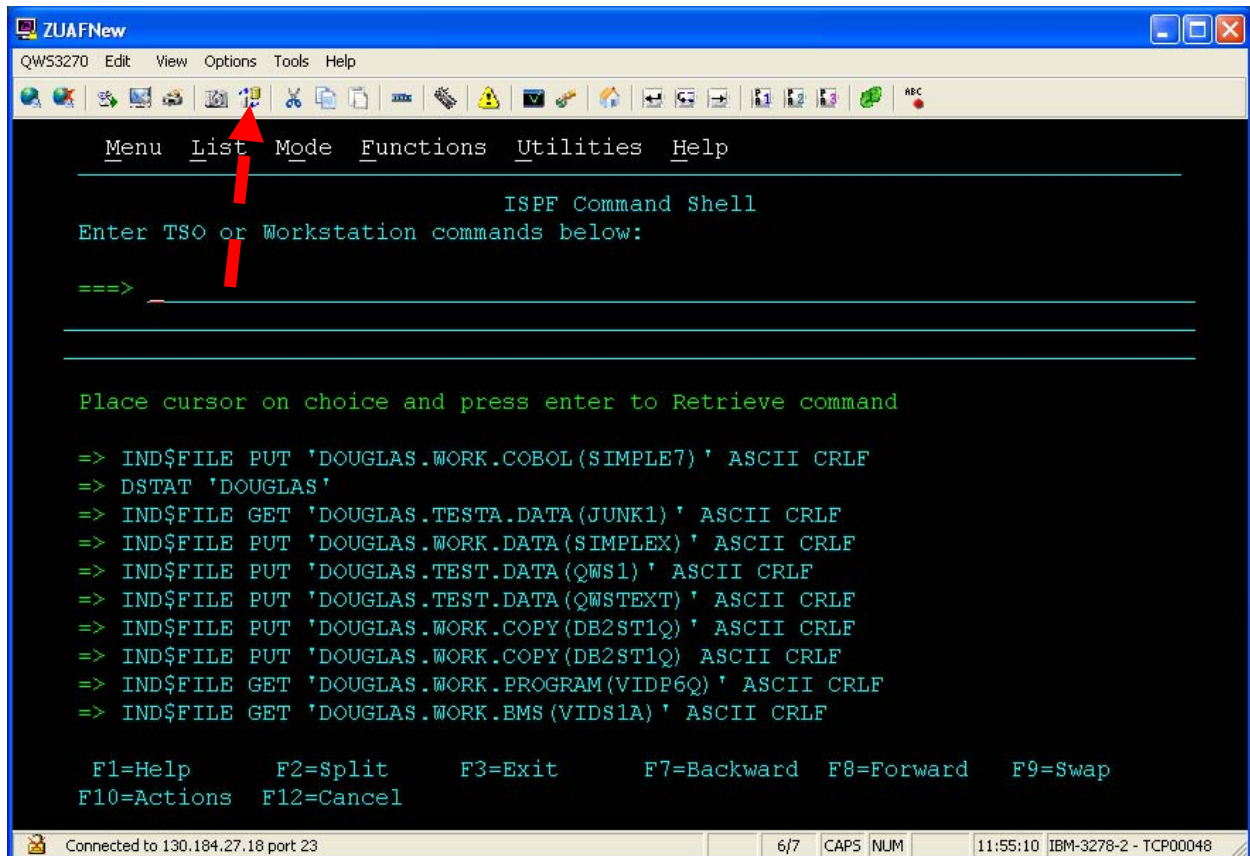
ZUAFNew

QWS3270 Edit View Options Tools Help

Menu List Mode Functions Utilities Help

ISPF Command Shell

Enter TSO or Workstation commands below:

===> _

Place cursor on choice and press enter to Retrieve command

=> IND$FILE PUT 'DOUGLAS.WORK.COBOL(SIMPLE7)' ASCII CRLF
=> DSTAT 'DOUGLAS'
=> IND$FILE GET 'DOUGLAS.TESTA.DATA(JUNK1)' ASCII CRLF
=> IND$FILE PUT 'DOUGLAS.WORK.DATA(SIMPLEX)' ASCII CRLF
=> IND$FILE PUT 'DOUGLAS.TEST.DATA(QWS1)' ASCII CRLF
=> IND$FILE PUT 'DOUGLAS.TEST.DATA(QWSTEXT)' ASCII CRLF
=> IND$FILE PUT 'DOUGLAS.WORK.COPY(DB2ST1Q)' ASCII CRLF
=> IND$FILE PUT 'DOUGLAS.WORK.COPY(DB2ST1Q) ASCII CRLF
=> IND$FILE GET 'DOUGLAS.WORK.PROGRAM(VIDP6Q)' ASCII CRLF
=> IND$FILE GET 'DOUGLAS.WORK.BMS(VIDS1A)' ASCII CRLF

F1=Help F2=Split F3=Exit F7=Backward F8=Forward F9=Swap
F10=Actions F12=Cancel

Connected to 130.184.27.18 port 23 | 6/7 | CAPS | NUM | 11:55:10 | IBM-3278-2 - TCP00048